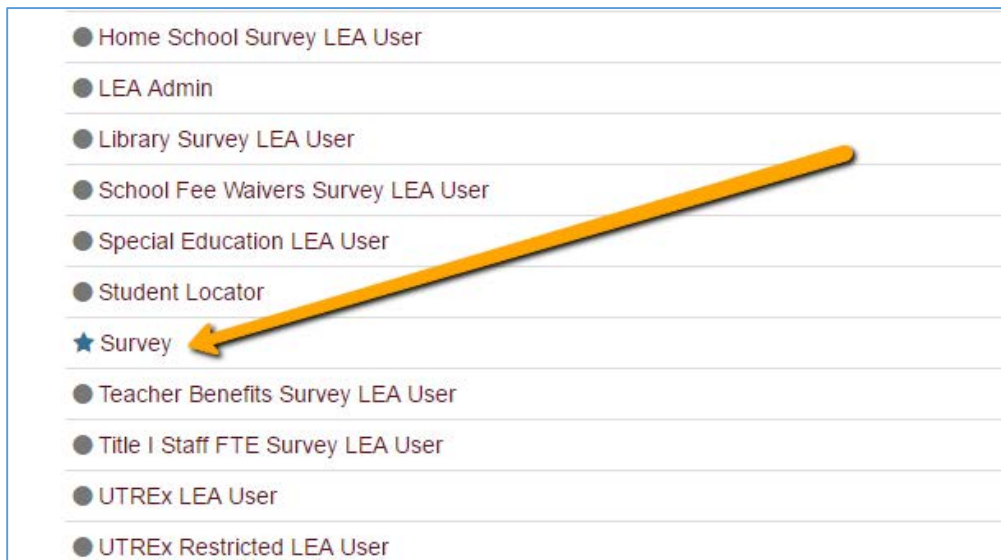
Home School Survey LEA User

LEA Admin

Library Survey LEA User

School Fee Waivers Survey LEA User

Special Education LEA User

Student Locator

Survey

Teacher Benefits Survey LEA User

Title I Staff FTE Survey LEA User

UTREx LEA User

UTREx Restricted LEA User